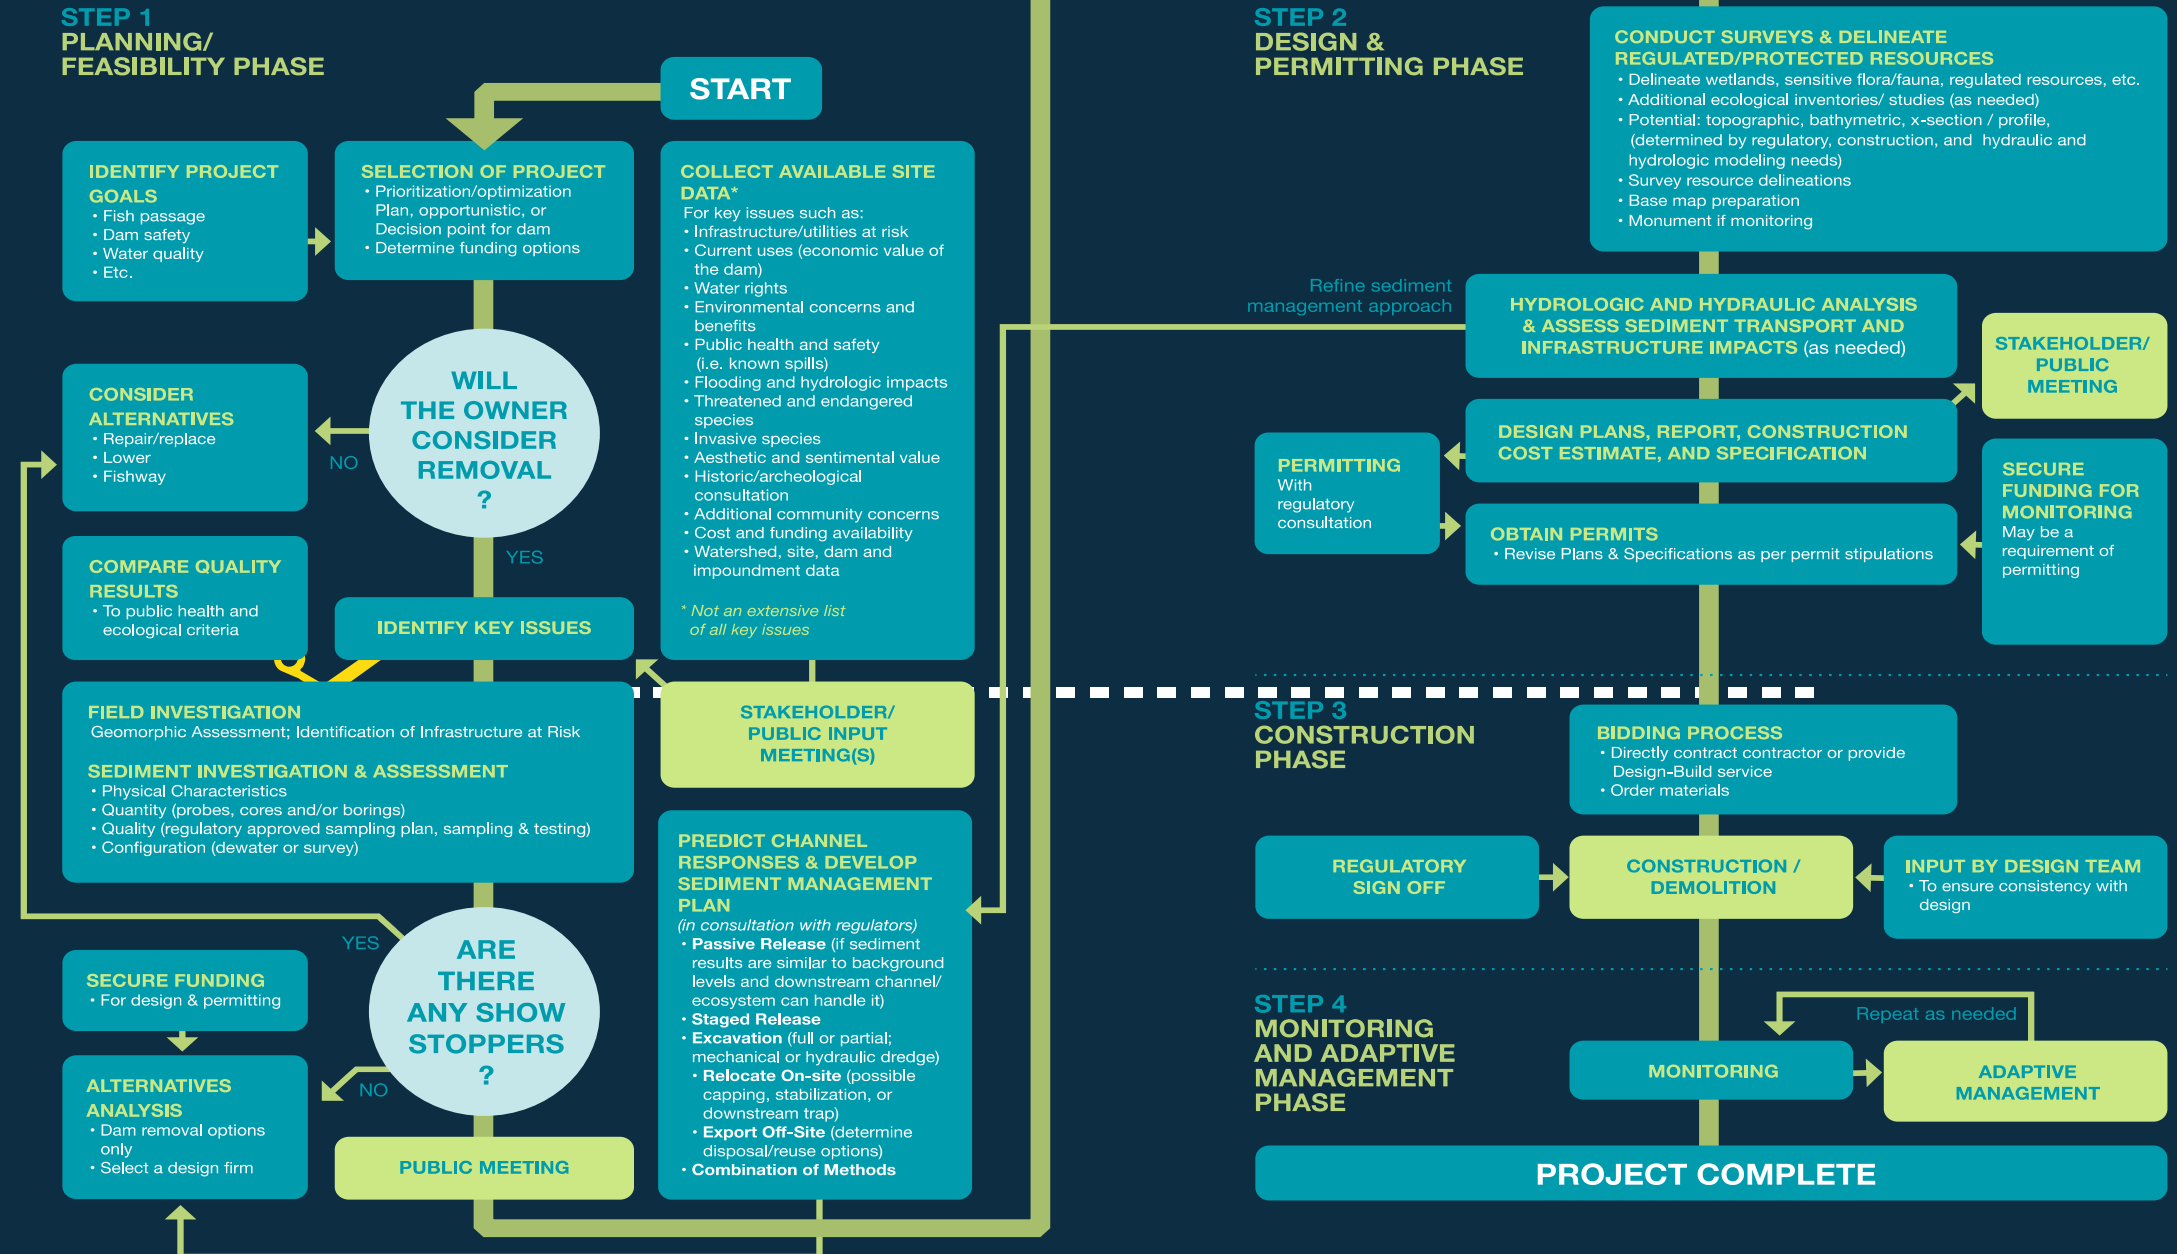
STEP 1
PLANNING/
FEASIBILITY PHASE

START

IDENTIFY PROJECT GOALS
• Fish passage
• Dam safety
• Water quality
• Etc.

SELECTION OF PROJECT
• Prioritization/optimization Plan, opportunistic, or Decision point for dam
• Determine funding options

COLLECT AVAILABLE SITE DATA*
For key issues such as:
• Infrastructure/utilities at risk
• Current uses (economic value of the dam)
• Water rights
• Environmental concerns and benefits
• Public health and safety (i.e. known spills)
• Flooding and hydrologic impacts
• Threatened and endangered species
• Invasive species
• Aesthetic and sentimental value
• Historic/archeological consultation
• Additional community concerns
• Cost and funding availability
• Watershed, site, dam and impoundment data

* Not an extensive list of all key issues

CONSIDER ALTERNATIVES
• Repair/replace
• Lower
• Fishway

NO

WILL THE OWNER CONSIDER REMOVAL ?

YES

COMPARE QUALITY RESULTS
• To public health and ecological criteria

IDENTIFY KEY ISSUES

FIELD INVESTIGATION
Geomorphic Assessment; Identification of Infrastructure at Risk

SEDIMENT INVESTIGATION & ASSESSMENT
• Physical Characteristics
• Quantity (probes, cores and/or borings)
• Quality (regulatory approved sampling plan, sampling & testing)
• Configuration (dewater or survey)

STAKEHOLDER/ PUBLIC INPUT MEETING(S)

YES

ARE THERE ANY SHOW STOPPERS ?

NO

SECURE FUNDING
• For design & permitting

ALTERNATIVES ANALYSIS
• Dam removal options only
• Select a design firm

PUBLIC MEETING

PREDICT CHANNEL RESPONSES & DEVELOP SEDIMENT MANAGEMENT PLAN
(in consultation with regulators)
• Passive Release (if sediment results are similar to background levels and downstream channel/ ecosystem can handle it)
• Staged Release
• Excavation (full or partial; mechanical or hydraulic dredge)
• Relocate On-site (possible capping, stabilization, or downstream trap)
• Export Off-Site (determine disposal/reuse options)
• Combination of Methods

STEP 2
DESIGN &
PERMITTING PHASE

CONDUCT SURVEYS & DELINEATE REGULATED/PROTECTED RESOURCES
• Delineate wetlands, sensitive flora/fauna, regulated resources, etc.
• Additional ecological inventories/ studies (as needed)
• Potential: topographic, bathymetric, x-section / profile, (determined by regulatory, construction, and hydraulic and hydrologic modeling needs)
• Survey resource delineations
• Base map preparation
• Monument if monitoring

Refine sediment management approach

HYDROLOGIC AND HYDRAULIC ANALYSIS & ASSESS SEDIMENT TRANSPORT AND INFRASTRUCTURE IMPACTS (as needed)

STAKEHOLDER/ PUBLIC MEETING

PERMITTING
With regulatory consultation

DESIGN PLANS, REPORT, CONSTRUCTION COST ESTIMATE, AND SPECIFICATION

OBTAIN PERMITS
• Revise Plans & Specifications as per permit stipulations

SECURE FUNDING FOR MONITORING
May be a requirement of permitting

STEP 3
CONSTRUCTION
PHASE

BIDDING PROCESS
• Directly contract contractor or provide Design-Build service
• Order materials

REGULATORY SIGN OFF

CONSTRUCTION / DEMOLITION

INPUT BY DESIGN TEAM
• To ensure consistency with design

STEP 4
MONITORING
AND ADAPTIVE
MANAGEMENT
PHASE

Repeat as needed

MONITORING

ADAPTIVE MANAGEMENT

PROJECT COMPLETE